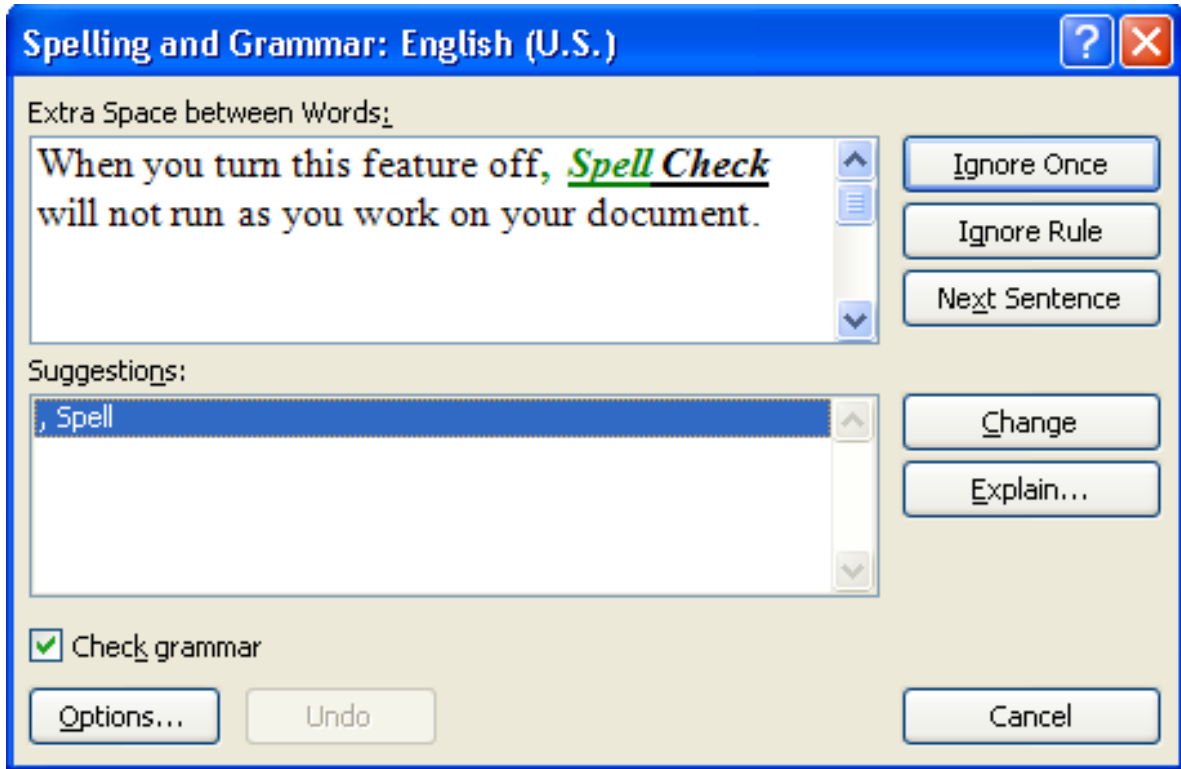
Spelling and Grammar: English (U.S.)

Extra Space between Words:

When you turn this feature off, Spell Check will not run as you work on your document.

Ignore Once

Ignore Rule

Next Sentence

Suggestions:

, Spell

Change

Explain...

Check grammar

Options...

Undo

Cancel